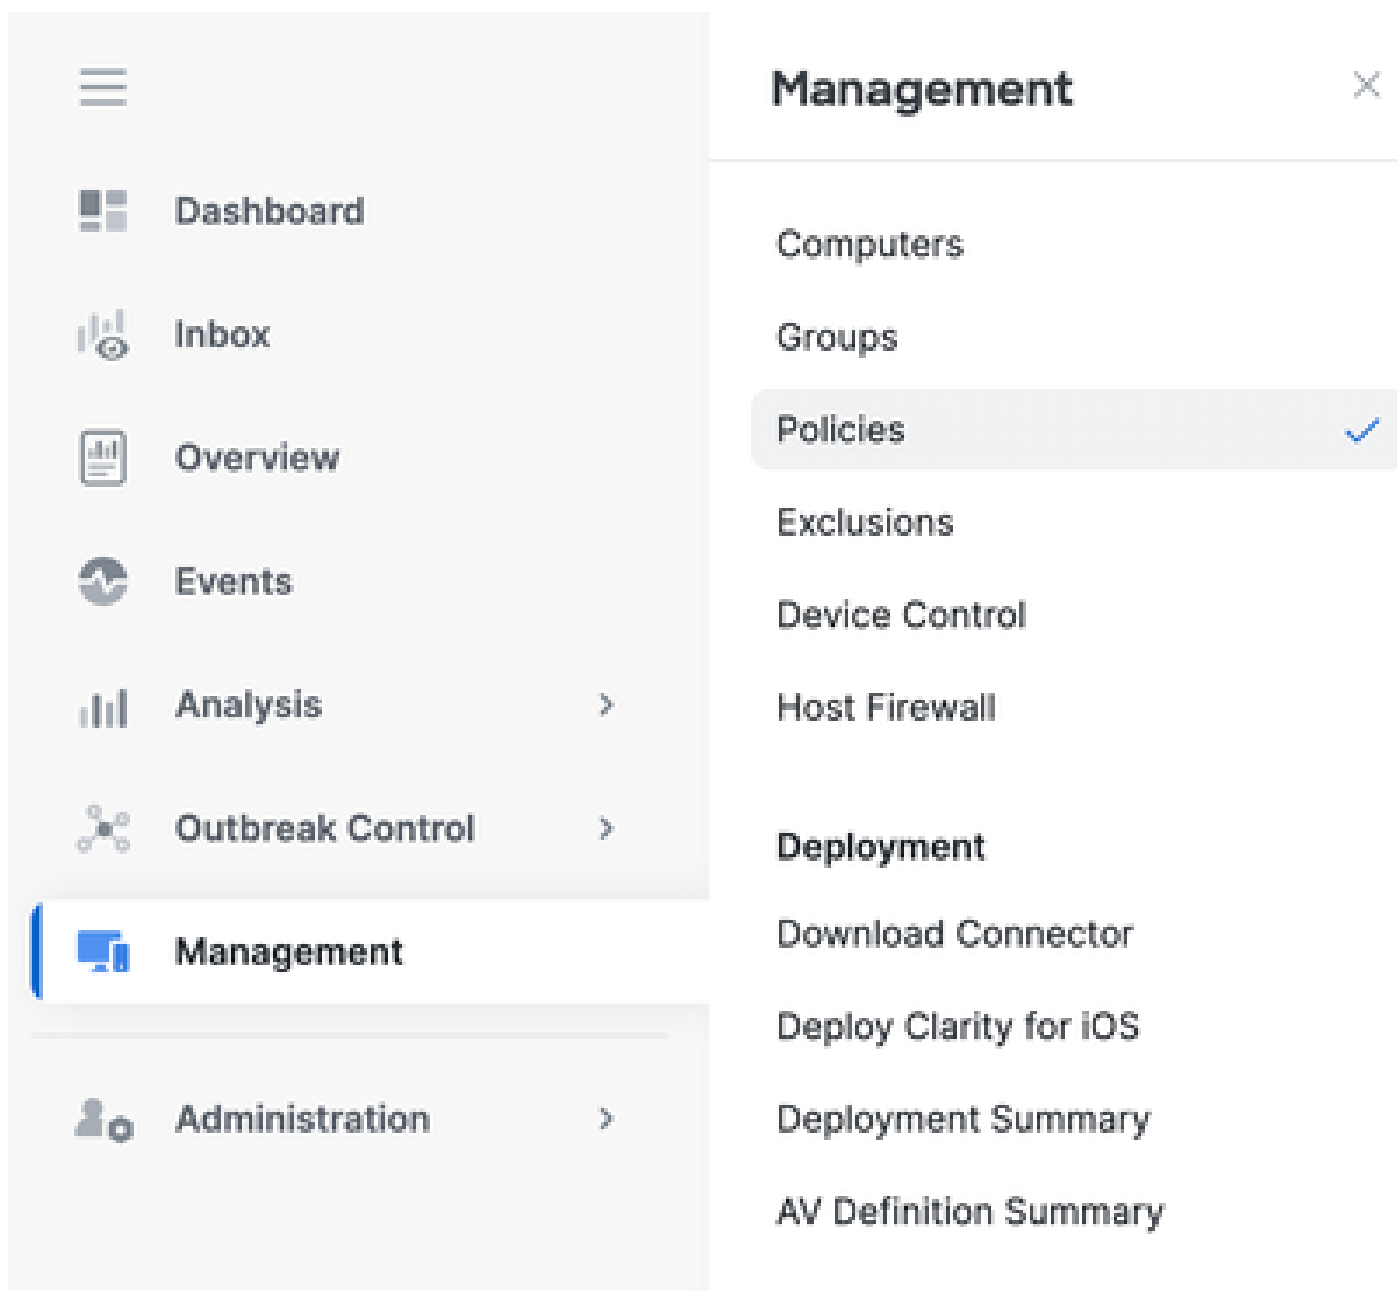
Dashboard

Inbox

Overview

Events

Analysis

Outbreak Control

Management

Administration

Management

Computers

Groups

Policies

Exclusions

Device Control

Host Firewall

Deployment

Download Connector

Deploy Clarity for iOS

Deployment Summary

AV Definition Summary